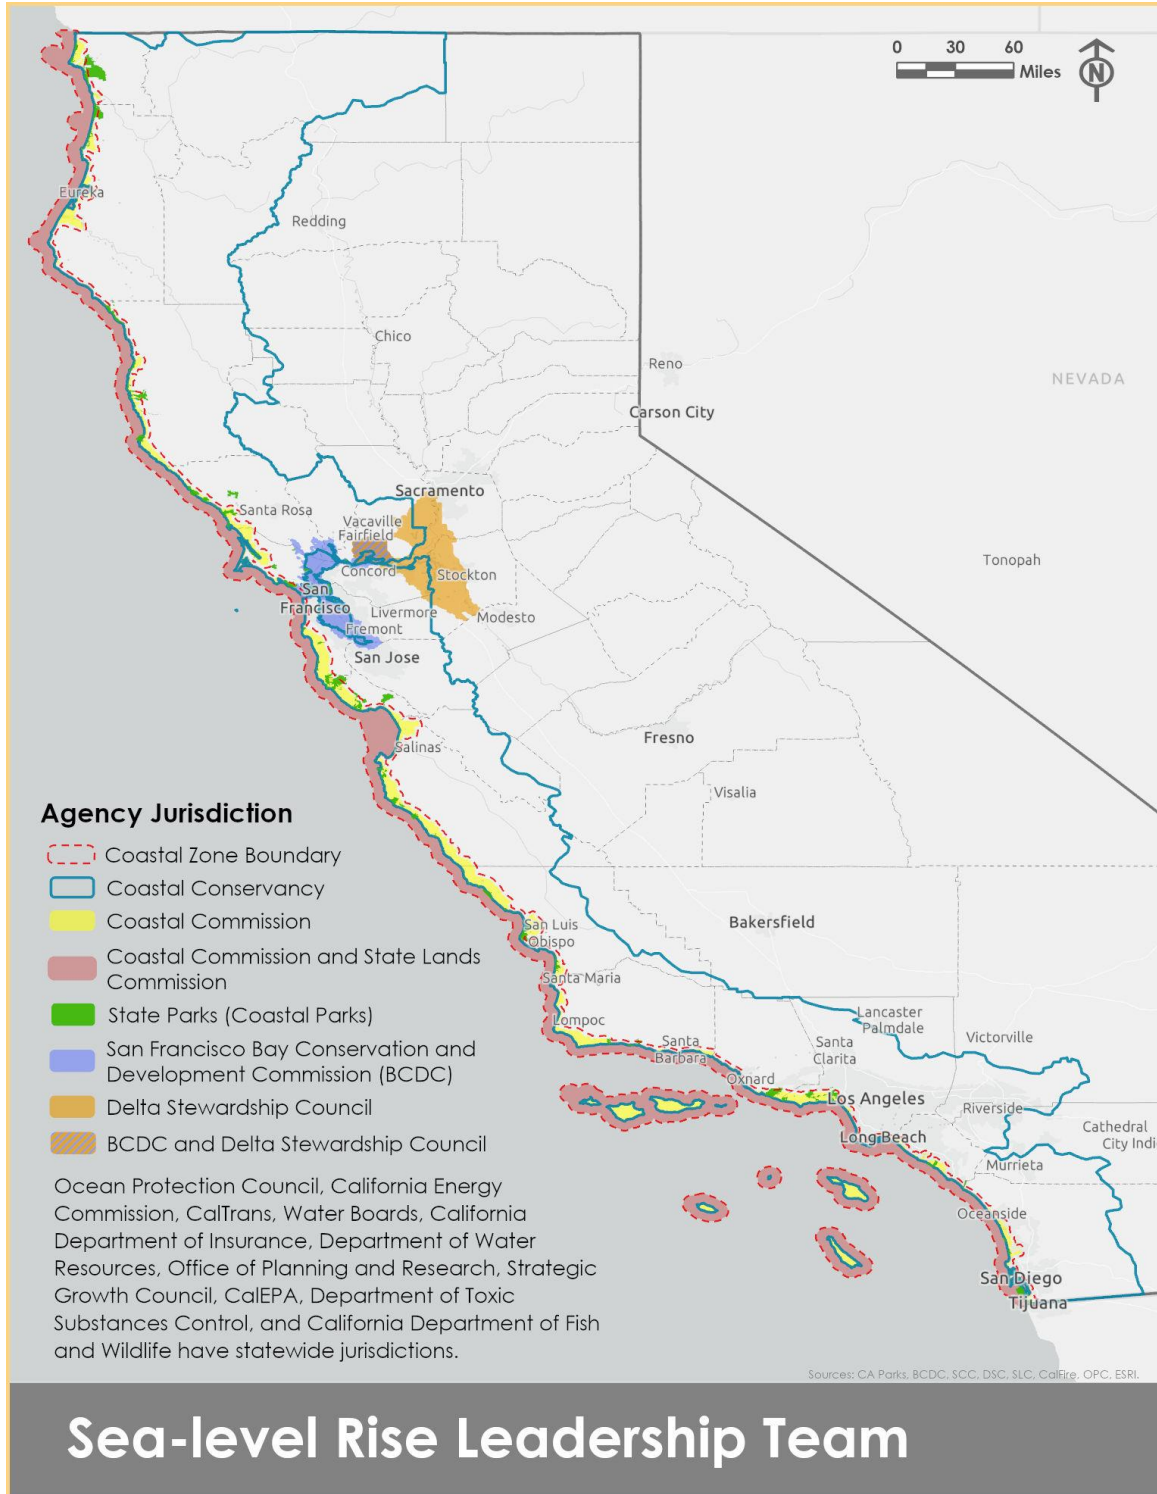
0 30 60 Miles

N

Eureka

Redding

Chico

Reno

NEVADA

Carson City

Sacramento

Santa Rosa

Vacaville

Fairfield

Concord

Stockton

San Francisco

Livermore

Modesto

Fremont

San Jose

Tonopah

Salinas

Fresno

Visalia

Agency Jurisdiction

Coastal Zone Boundary

Coastal Conservancy

Coastal Commission

Coastal Commission and State Lands Commission

State Parks (Coastal Parks)

San Francisco Bay Conservation and Development Commission (BCDC)

Delta Stewardship Council

BCDC and Delta Stewardship Council

Ocean Protection Council, California Energy Commission, CalTrans, Water Boards, California Department of Insurance, Department of Water Resources, Office of Planning and Research, Strategic Growth Council, CalEPA, Department of Toxic Substances Control, and California Department of Fish and Wildlife have statewide jurisdictions.

San Luis Obispo

Bakersfield

Santa Maria

Lompoc

Lancaster

Palmdale

Victorville

Santa Barbara

Santa Clarita

Oxnard

Los Angeles

Riverside

Cathedral City Indi

Long Beach

Murrieta

Oceanside

San Diego

Tijuana

Sources: CA Parks, BCDC, SCC, DSC, SLC, CalFire, OPC, ESRI.

Sea-level Rise Leadership Team